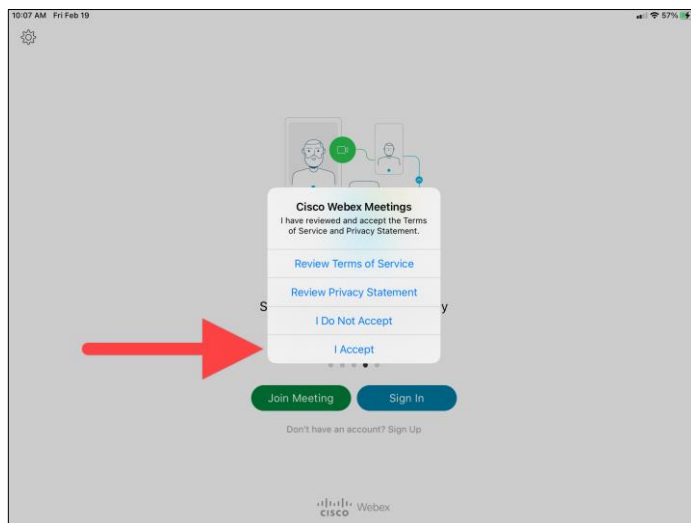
10:07 AM Fri Feb 19

57%

Cisco Webex Meetings

I have reviewed and accept the Terms of Service and Privacy Statement.

Review Terms of Service

Review Privacy Statement

I Do Not Accept

I Accept

S

y

Join Meeting

Sign In

Don't have an account? Sign Up

cisco Webex